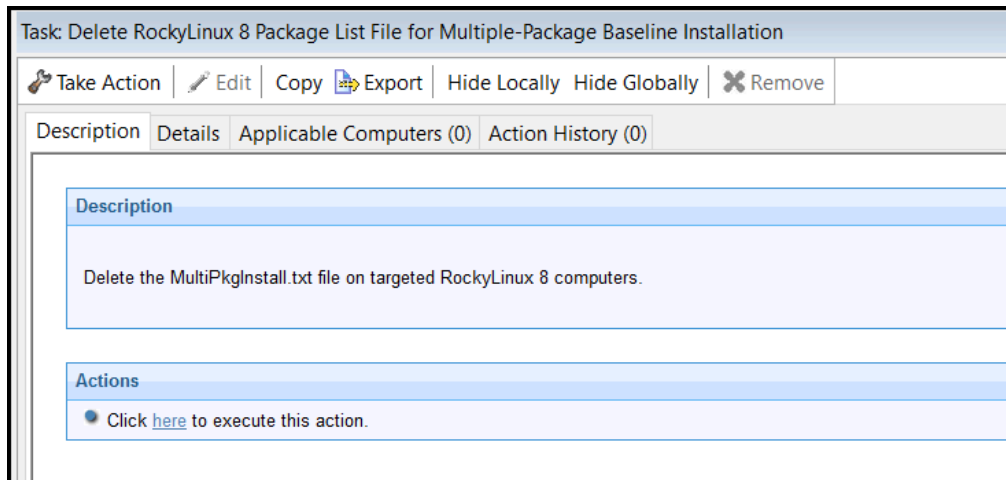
Task: Delete RockyLinux 8 Package List File for Multiple-Package Baseline Installation

Take Action | Edit | Copy | Export | Hide Locally | Hide Globally | Remove

Description | Details | Applicable Computers (0) | Action History (0)

Description

Delete the MultiPkgInstall.txt file on targeted RockyLinux 8 computers.

Actions

Click here to execute this action.